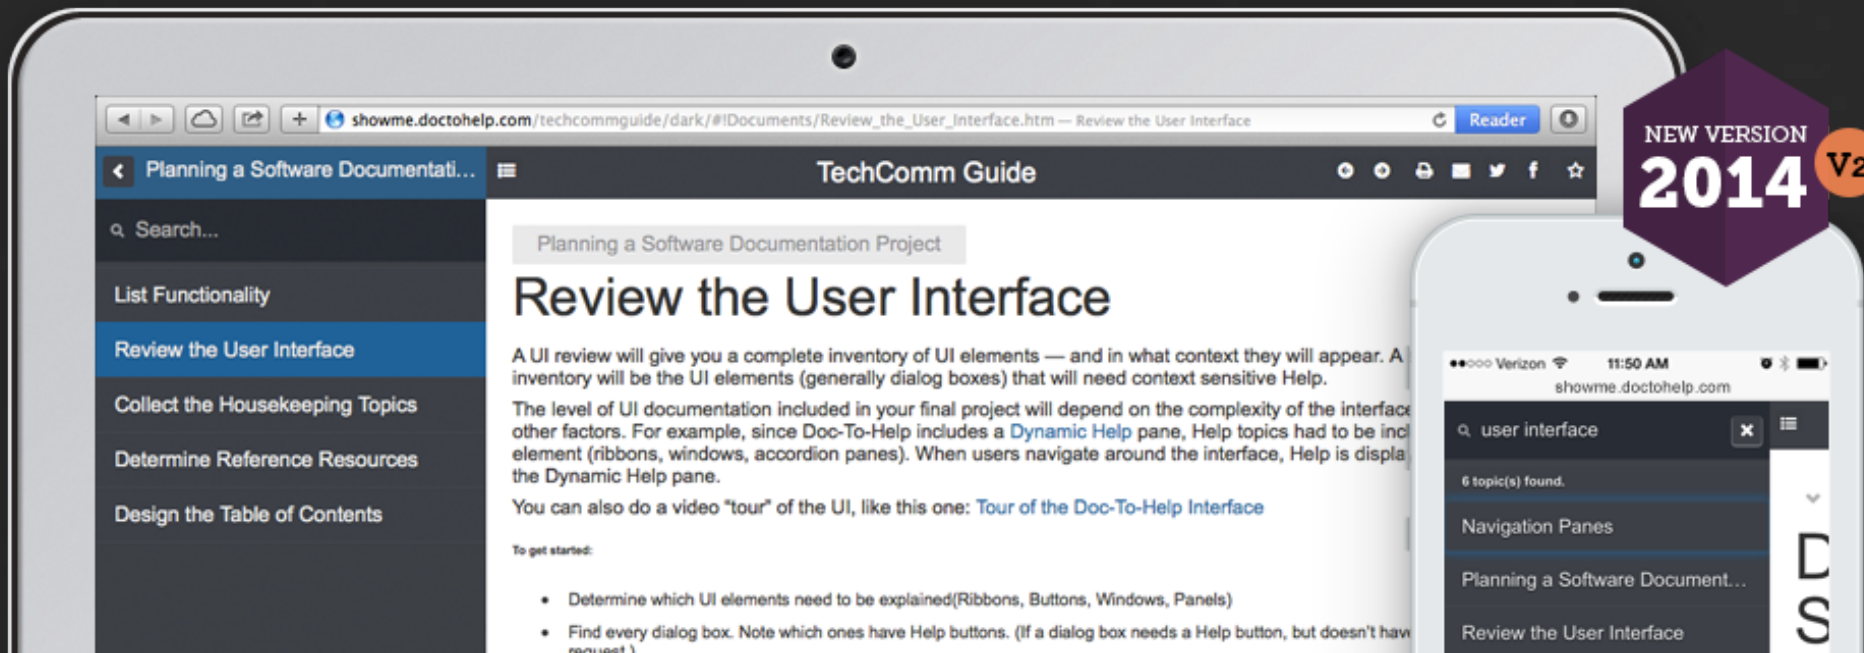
showme.doctohelp.com/techcommguide/dark/#!Documents/Review_the_User_Interface.htm — Review the User Interface

Reader

Planning a Software Documentati...

TechComm Guide

Search...

List Functionality

Review the User Interface

Collect the Housekeeping Topics

Determine Reference Resources

Design the Table of Contents

Planning a Software Documentation Project

Review the User Interface

A UI review will give you a complete inventory of UI elements — and in what context they will appear. A inventory will be the UI elements (generally dialog boxes) that will need context sensitive Help.

The level of UI documentation included in your final project will depend on the complexity of the interface other factors. For example, since Doc-To-Help includes a Dynamic Help pane, Help topics had to be incl element (ribbons, windows, accordion panes). When users navigate around the interface, Help is displa the Dynamic Help pane.

You can also do a video "tour" of the UI, like this one: Tour of the Doc-To-Help Interface

To get started:

• Determine which UI elements need to be explained(Ribbons, Buttons, Windows, Panels)

• Find every dialog box. Note which ones have Help buttons. (If a dialog box needs a Help button, but doesn't hav request.)

NEW VERSION
2014

V2

●●○○○ Verizon 11:50 AM
showme.doctohelp.com

user interface

6 topic(s) found.

Navigation Panes

Planning a Software Document...

Review the User Interface

D
S